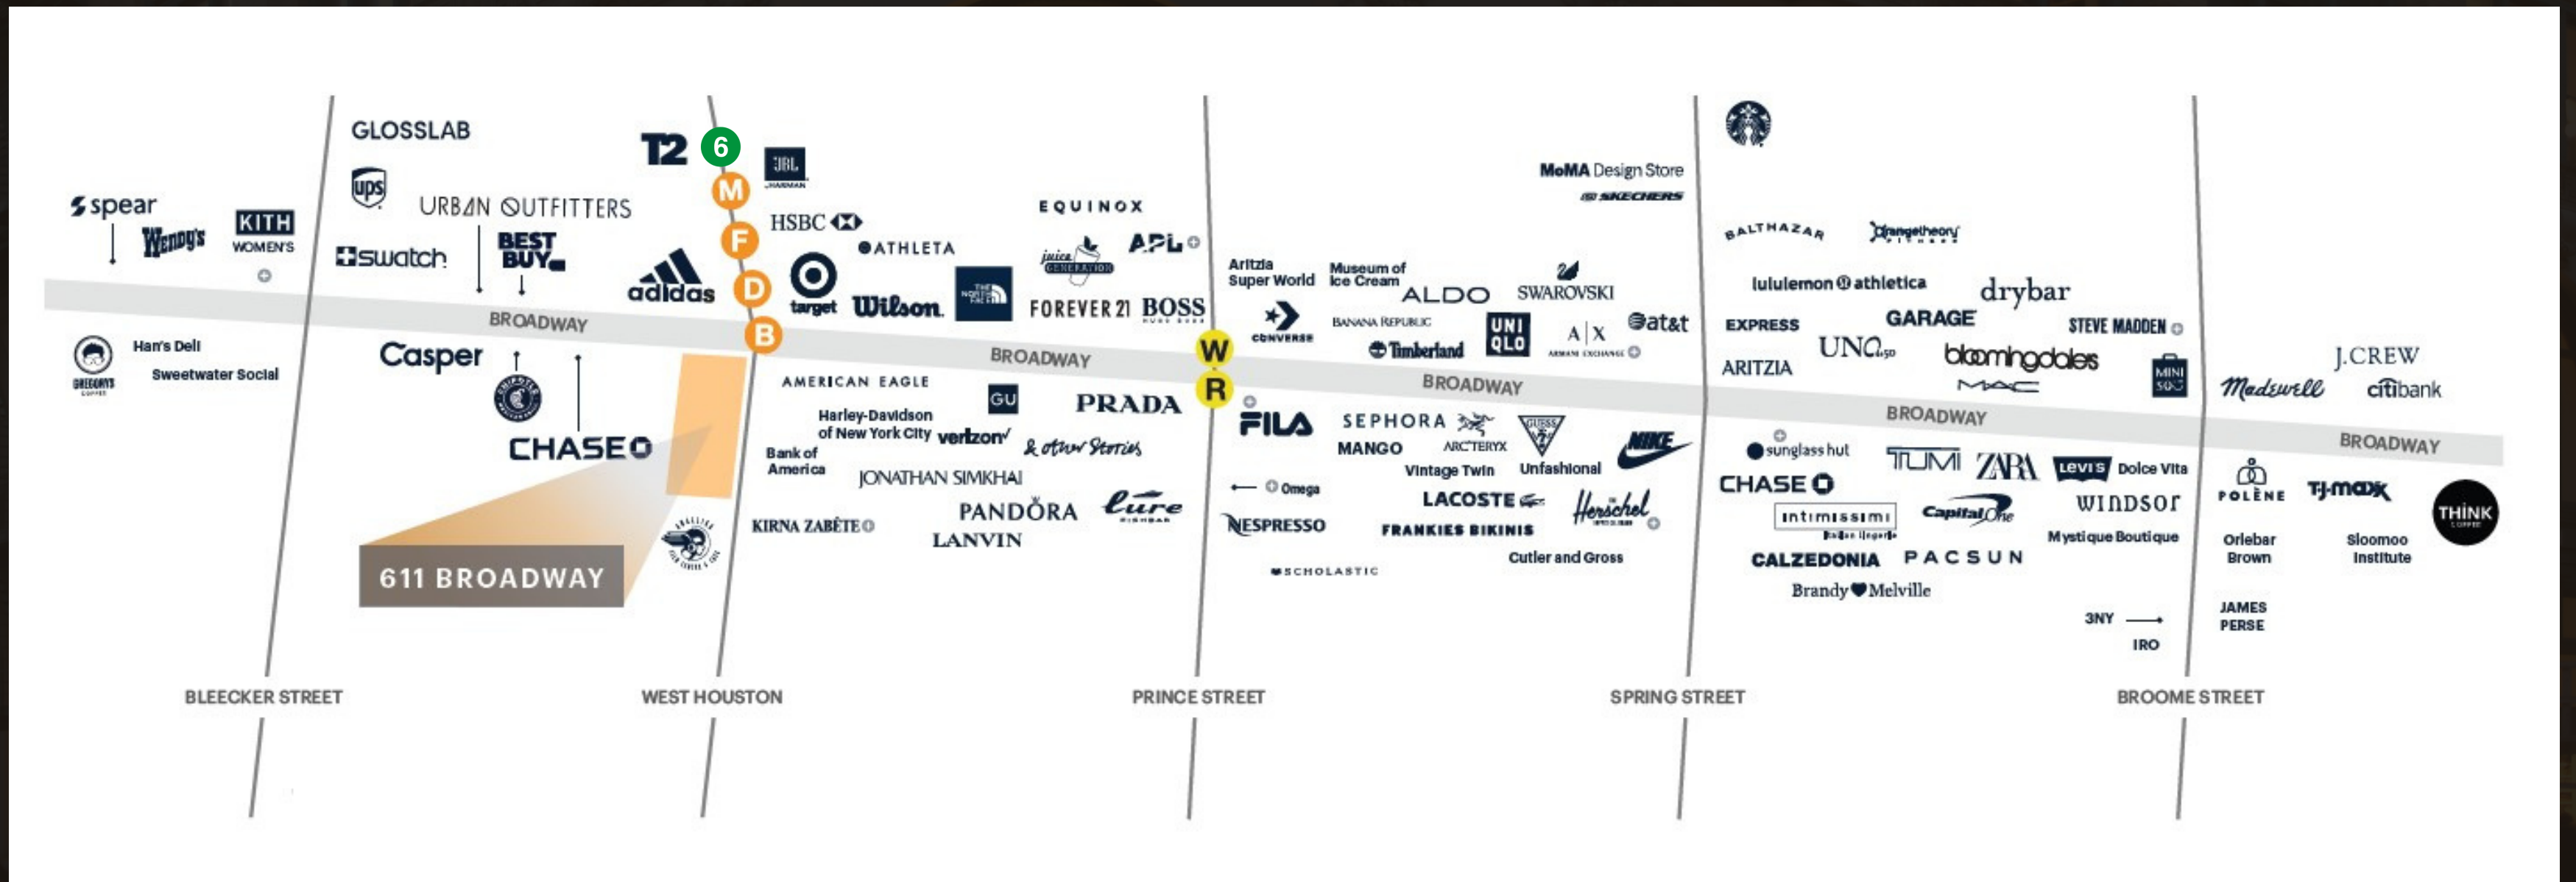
spear
Wendy's
KITH WOMEN'S
GLOSSLAB
ups
URBAN OUTFITTERS
swatch
BEST BUY
T2
6
M
F
D
B
adidas
JBL HARMAN
HSBC
target
ATHLETA
Wilson
THE NORTH FACE
EQUINOX
juice GENERATION
APL
FOREVER 21
BOSS
BROADWAY
Han's Deli
GREGORYS COFFEE
Sweetwater Social
Casper
CHIPOTLE
CHASE
611 BROADWAY
AMERICAN EAGLE
GU
PRADA
Harley-Davidson of New York City
verizon
& other Stories
Bank of America
JONATHAN SIMKHAI
PANDORA
Lure FISHBAR
KIRNA ZABÊTE
LANVIN
BROADWAY
W
R
Aritzia Super World
Museum of Ice Cream
ALDO
SWAROVSKI
MoMA Design Store
SKECHERS
CONVERSE
BANANA REPUBLIC
Timberland
UNI QLO
A|X ARMANI EXCHANGE
at&t
BROADWAY
FILA
SEPHORA
MANGO
ARC'TERYX
GUESS
Unfashional
NIKE
Vintage Twin
Omega
LACOSTE
Herschel
NESPRESSO
FRANKIES BIKINIS
Cutler and Gross
SCHOLASTIC
BALTHAZAR
Orangetheory FITNESS
lululemon athletica
drybar
EXPRESS
GARAGE
STEVE MADDEN
ARITZIA
UNO
bloomingdales
MAC
MINISO
BROADWAY
sunglass hut
TUMI
ZARA
Levi's
Dolce Vita
CHASE
intimissimi
Capital One
WINDSOR
Mystique Boutique
CALZEDONIA
PACSUN
Brandy Melville
3NY
IRO
J.CREW
Madewell
citibank
BROADWAY
POLÈNE
TJ.maxx
THINK COFFEE
Orlebar Brown
Sloomoo Institute
JAMES PERSE
BLEECKER STREET
WEST HOUSTON
PRINCE STREET
SPRING STREET
BROOME STREET